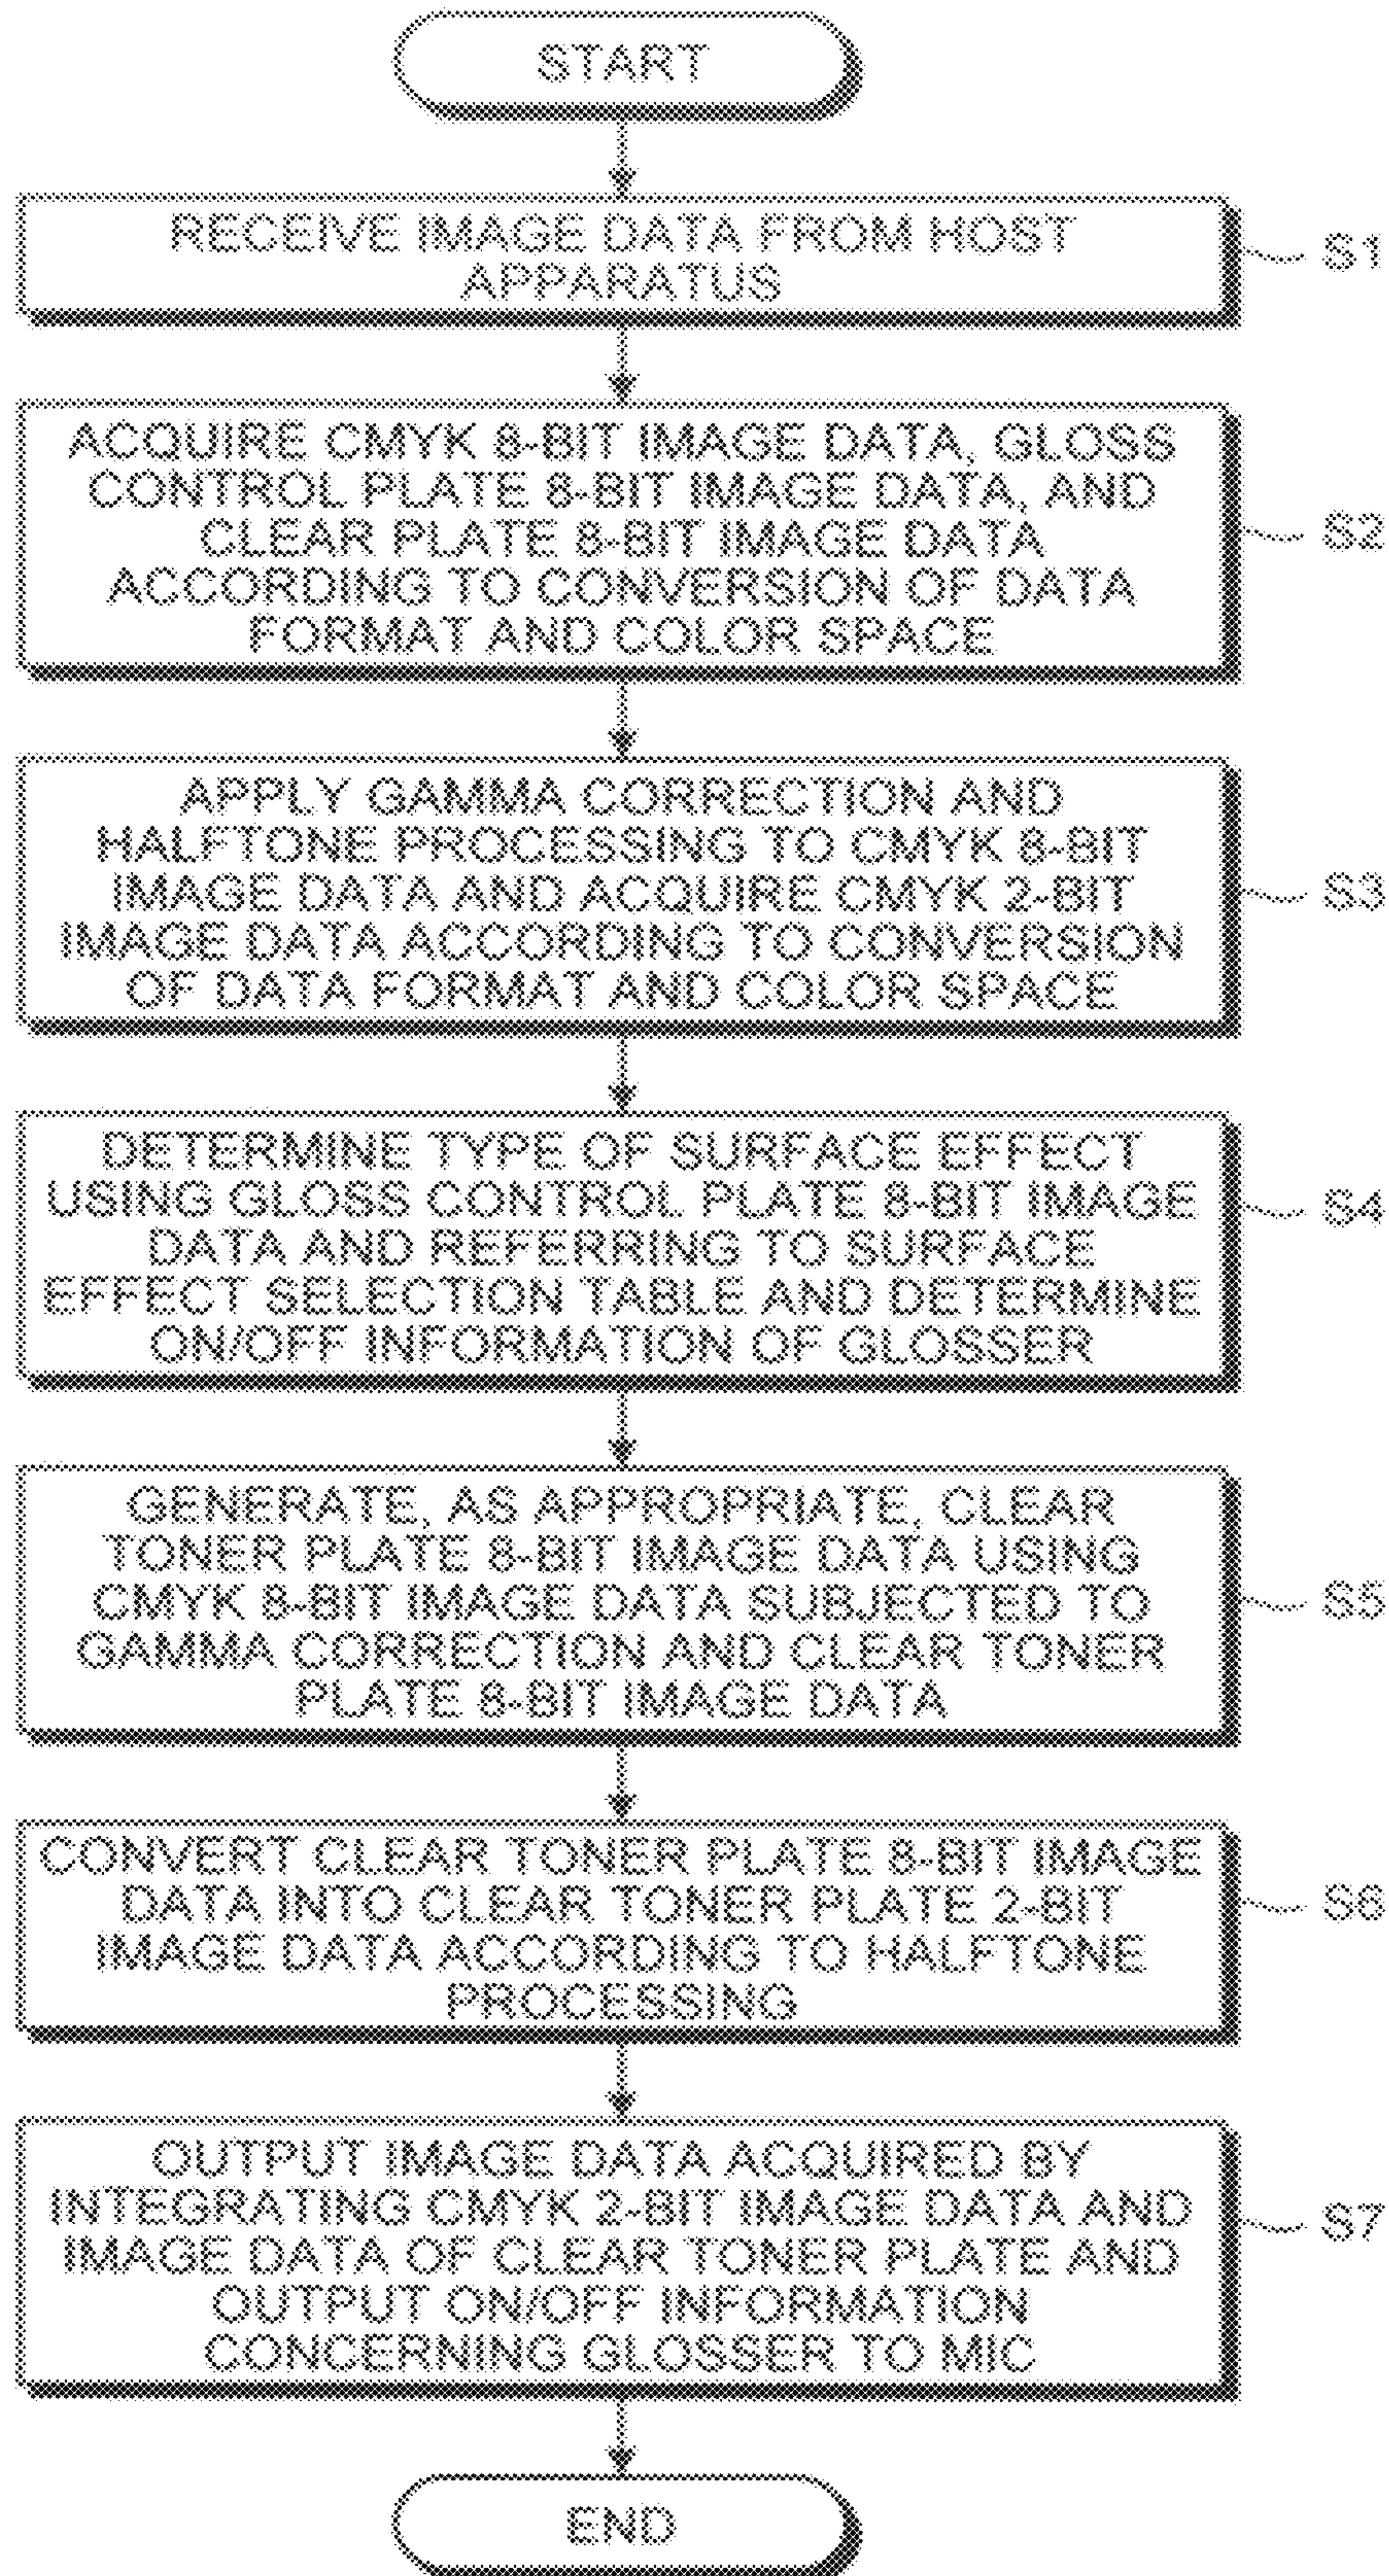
START

RECEIVE IMAGE DATA FROM HOST APPARATUS

S1

ACQUIRE CMYK 8-BIT IMAGE DATA, GLOSS CONTROL PLATE 8-BIT IMAGE DATA, AND CLEAR PLATE 8-BIT IMAGE DATA ACCORDING TO CONVERSION OF DATA FORMAT AND COLOR SPACE

S2

APPLY GAMMA CORRECTION AND HALFTONE PROCESSING TO CMYK 8-BIT IMAGE DATA AND ACQUIRE CMYK 2-BIT IMAGE DATA ACCORDING TO CONVERSION OF DATA FORMAT AND COLOR SPACE

S3

DETERMINE TYPE OF SURFACE EFFECT USING GLOSS CONTROL PLATE 8-BIT IMAGE DATA AND REFERRING TO SURFACE EFFECT SELECTION TABLE AND DETERMINE ON/OFF INFORMATION OF GLOSSER

S4

GENERATE, AS APPROPRIATE, CLEAR TONER PLATE 8-BIT IMAGE DATA USING CMYK 8-BIT IMAGE DATA SUBJECTED TO GAMMA CORRECTION AND CLEAR TONER PLATE 8-BIT IMAGE DATA

S5

CONVERT CLEAR TONER PLATE 8-BIT IMAGE DATA INTO CLEAR TONER PLATE 2-BIT IMAGE DATA ACCORDING TO HALFTONE PROCESSING

S6

OUTPUT IMAGE DATA ACQUIRED BY INTEGRATING CMYK 2-BIT IMAGE DATA AND IMAGE DATA OF CLEAR TONER PLATE AND OUTPUT ON/OFF INFORMATION CONCERNING GLOSSER TO MIC

S7

END